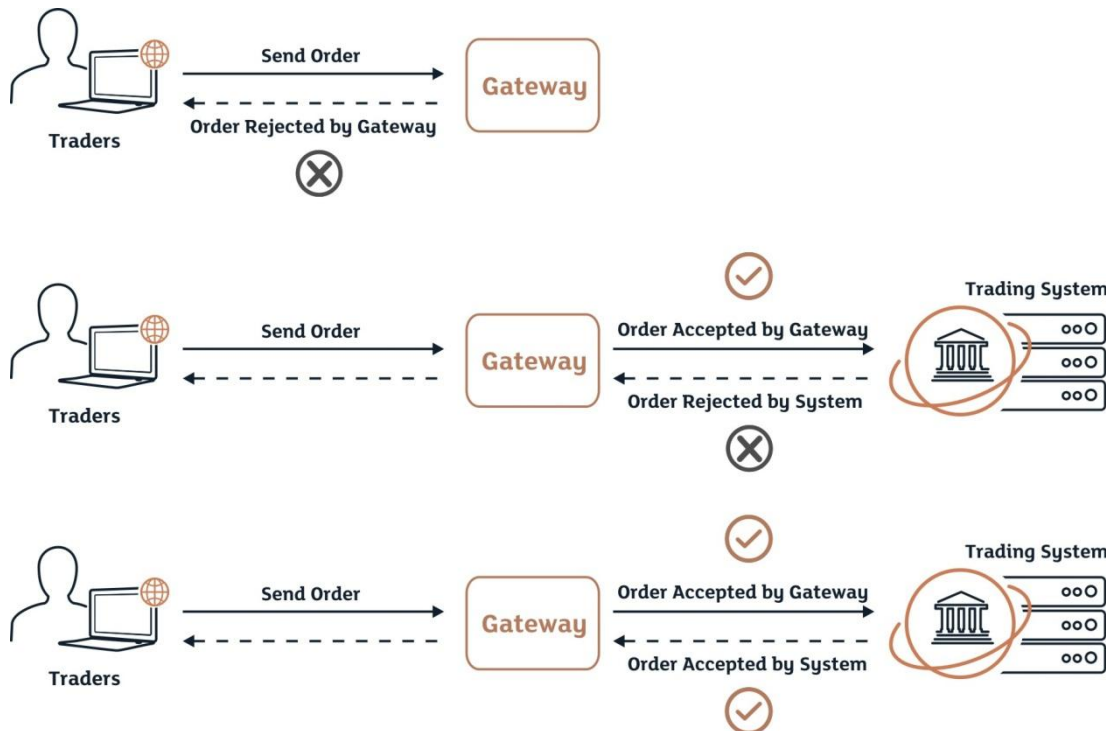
Send Order

Gateway

Order Rejected by Gateway

Traders

Trading System

Send Order

Gateway

Order Accepted by Gateway

Order Rejected by System

Traders

Trading System

Send Order

Gateway

Order Accepted by Gateway

Order Accepted by System

Traders